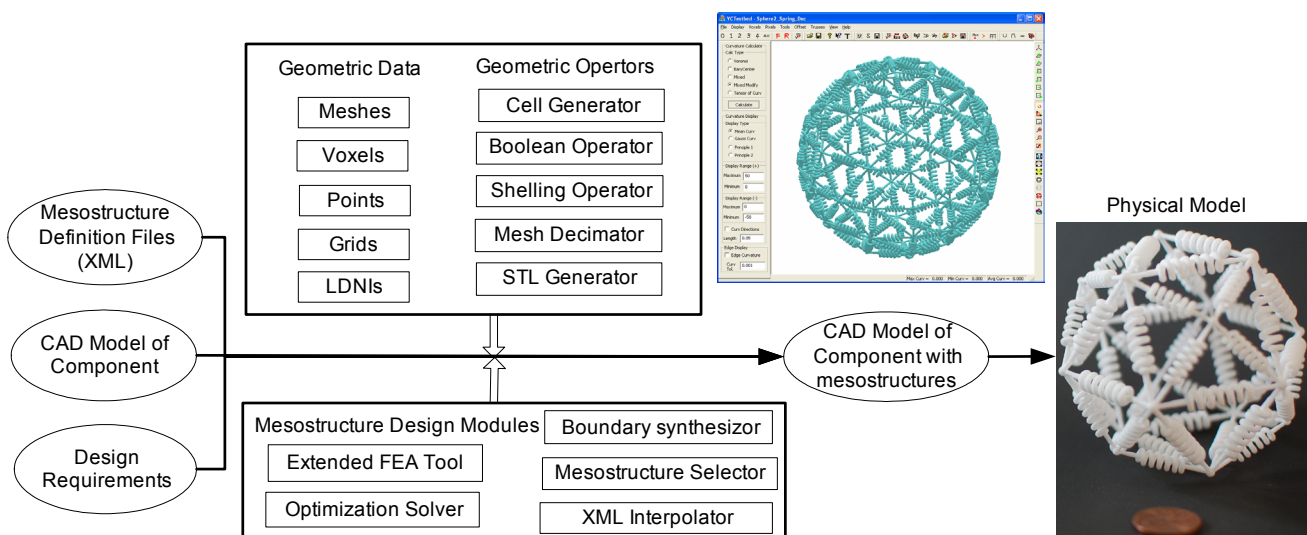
Geometric Data

Meshes

Voxels

Points

Grids

LDNIs

Geometric Opertors

Cell Generator

Boolean Operator

Shelling Operator

Mesh Decimator

STL Generator

VCTestbed - Sphere3_Spring_Dec

File Display Voxels Pixels Tools Offset Trusses View Help

Curvature Calculator

Calc Type

Voronoi

Barycenter

Mixed

Mixed Modify

Tensor of Curv

Calculate

Curvature Display

Display Type

Mean Curv

Gauss Curv

Principle 1

Principle 2

Display Range (+)

Maximum 50

Minimum 0

Display Range (-)

Maximum 0

Minimum -50

Curv Direction

Length 0.00

Edge Display

Edge Curvature

Curv Tol 0.001

Max Curv = 0.000 Min Curv = 0.000 Avg Curv = 0.000

Physical Model

Mesostructure Definition Files (XML)

CAD Model of Component

Design Requirements

CAD Model of Component with mesostructures

Mesostructure Design Modules

Extended FEA Tool

Optimization Solver

Boundary synthesizor

Mesostructure Selector

XML Interpolator